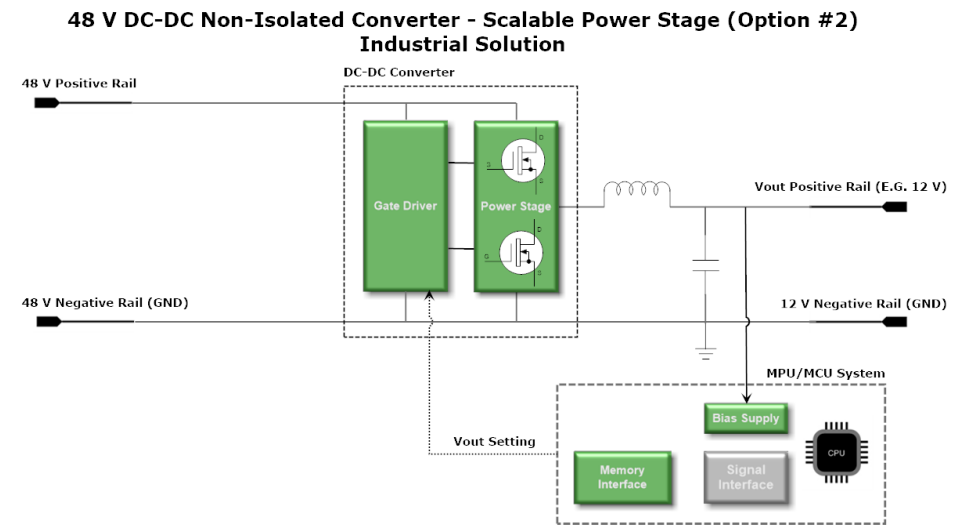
48 V DC-DC Non-Isolated Converter - Scalable Power Stage (Option #2)
Industrial Solution

48 V Positive Rail

DC-DC Converter

Gate Driver

Power Stage

D
G
S
D
G
S

Vout Positive Rail (E.G. 12 V)

48 V Negative Rail (GND)

12 V Negative Rail (GND)

MPU/MCU System

Bias Supply

CPU

Vout Setting

Memory Interface

Signal Interface